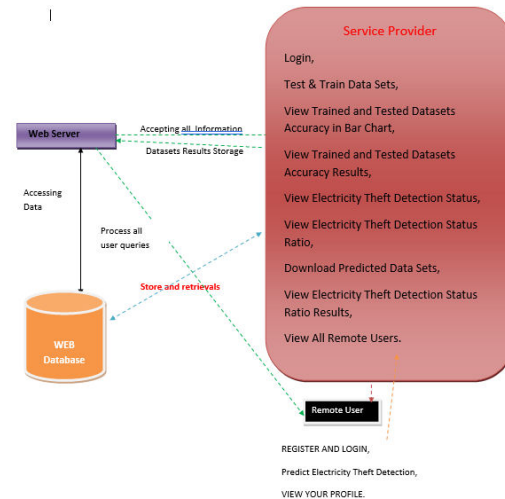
Service Provider

Login,

Test & Train Data Sets,

View Trained and Tested Datasets Accuracy in Bar Chart,

View Trained and Tested Datasets Accuracy Results,

View Electricity Theft Detection Status,

View Electricity Theft Detection Status Ratio,

Download Predicted Data Sets,

View Electricity Theft Detection Status Ratio Results,

View All Remote Users.

Web Server

Accepting all Information

Datasets Results Storage

Accessing Data

Process all user queries

Store and retrievals

WEB Database

Remote User

REGISTER AND LOGIN,

Predict Electricity Theft Detection,

VIEW YOUR PROFILE.